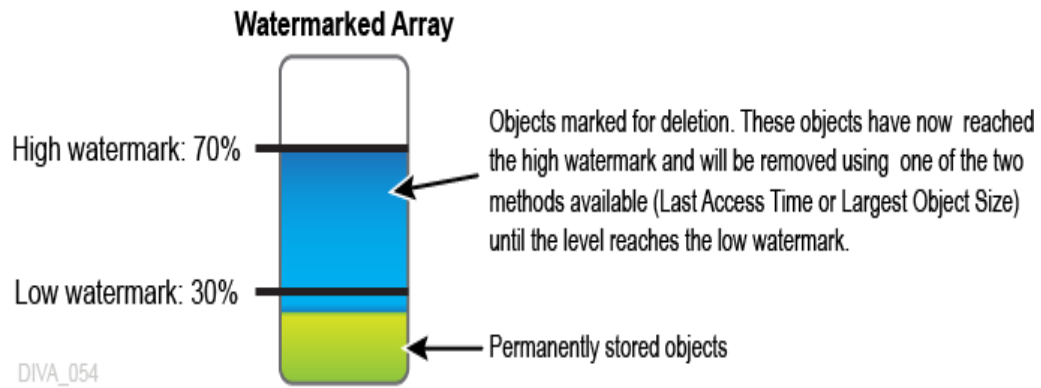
Watermarked Array

High watermark: 70%

Low watermark: 30%

Objects marked for deletion. These objects have now reached the high watermark and will be removed using one of the two methods available (Last Access Time or Largest Object Size) until the level reaches the low watermark.

Permanently stored objects

DIVA_054